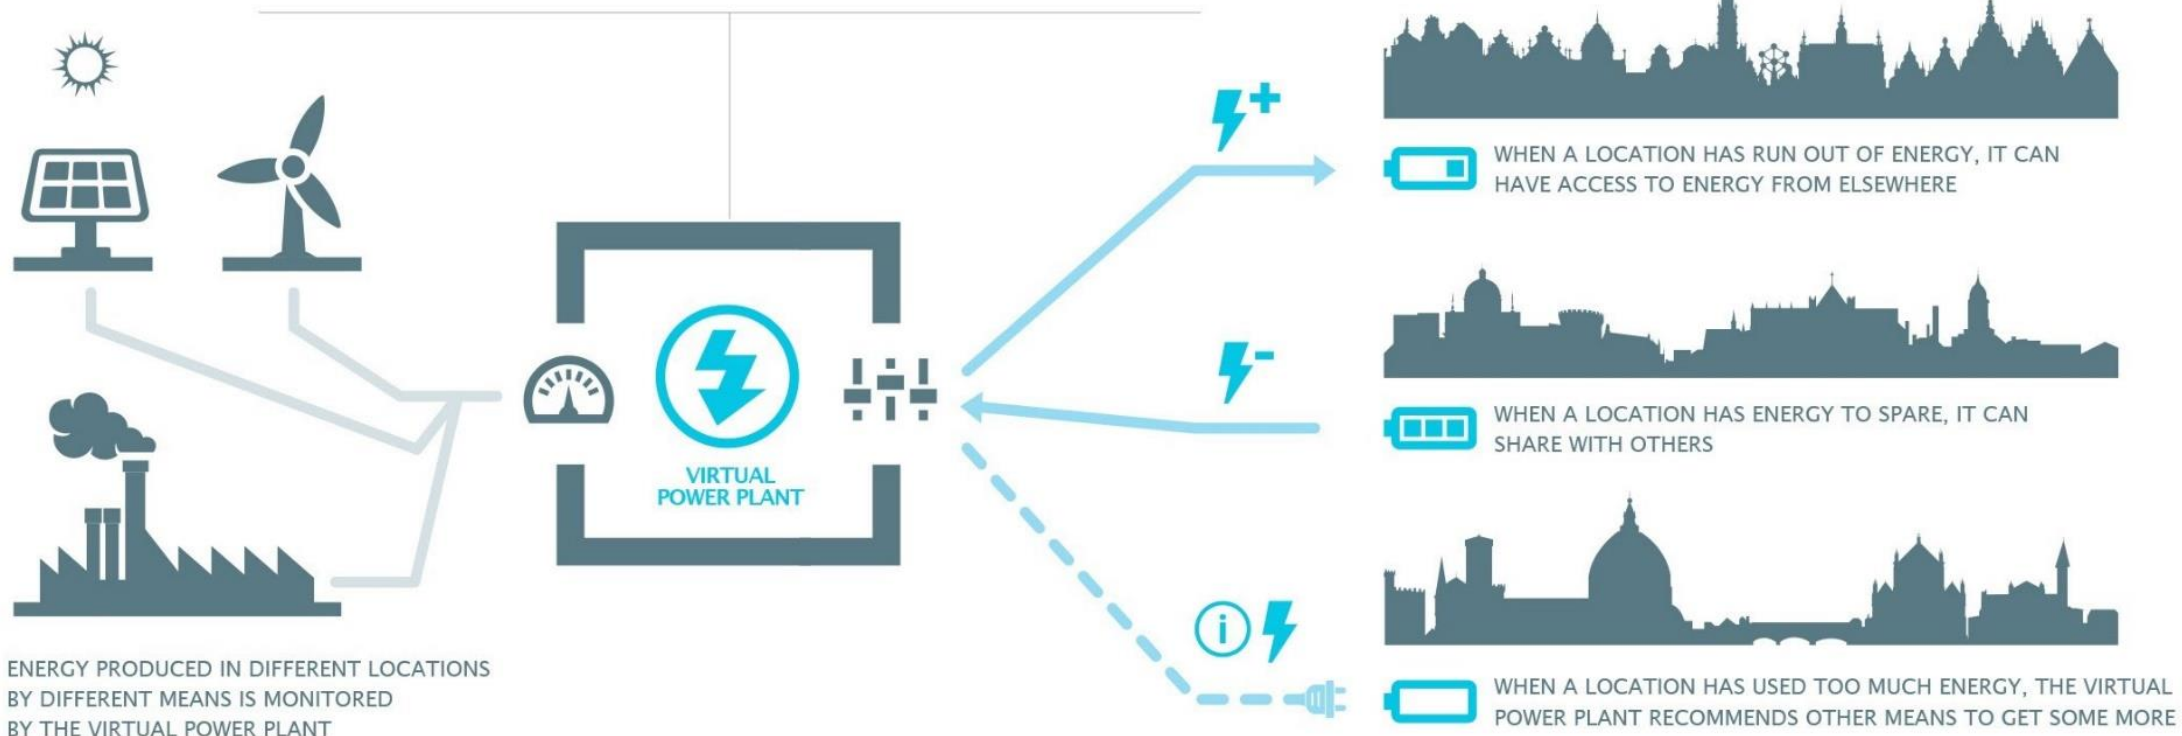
VIRTUAL POWER PLANT

ENERGY PRODUCED IN DIFFERENT LOCATIONS BY DIFFERENT MEANS IS MONITORED BY THE VIRTUAL POWER PLANT

WHEN A LOCATION HAS RUN OUT OF ENERGY, IT CAN HAVE ACCESS TO ENERGY FROM ELSEWHERE

WHEN A LOCATION HAS ENERGY TO SPARE, IT CAN SHARE WITH OTHERS

WHEN A LOCATION HAS USED TOO MUCH ENERGY, THE VIRTUAL POWER PLANT RECOMMENDS OTHER MEANS TO GET SOME MORE